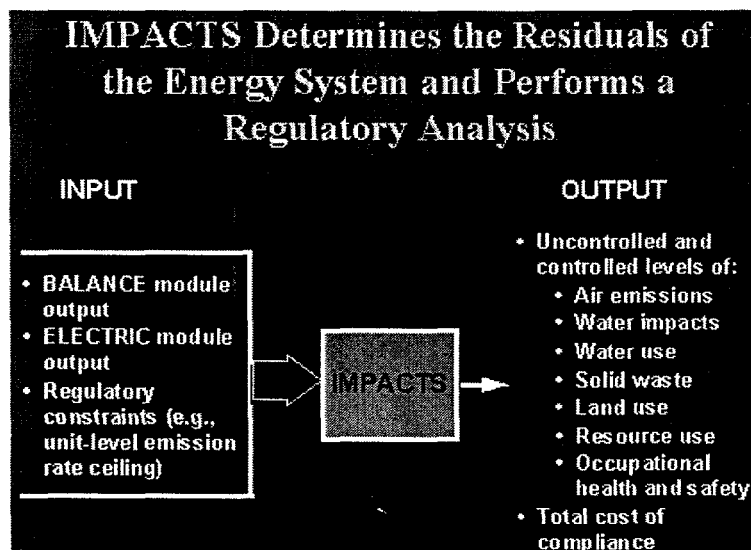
IMPACTS Determines the Residuals of the Energy System and Performs a Regulatory Analysis

INPUT

- BALANCE module output
- ELECTRIC module output
- Regulatory constraints (e.g., unit-level emission rate ceiling)

IMPACTS

OUTPUT

- Uncontrolled and controlled levels of:
  - Air emissions
  - Water impacts
  - Water use
  - Solid waste
  - Land use
  - Resource use
  - Occupational health and safety
- Total cost of compliance